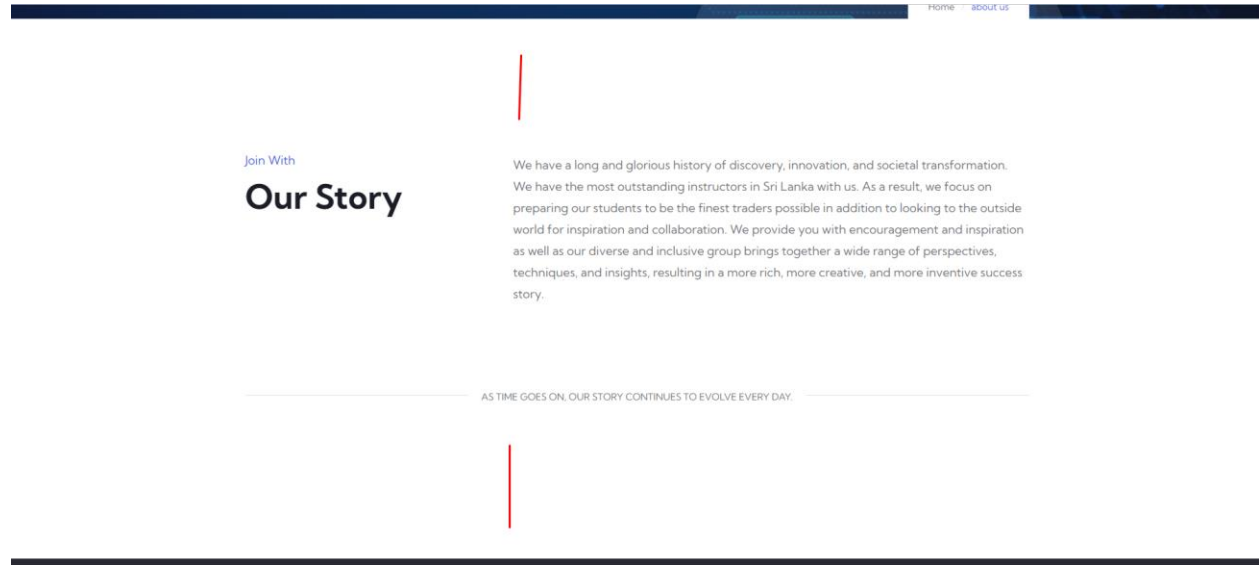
Home · about us

Join With

Our Story

We have a long and glorious history of discovery, innovation, and societal transformation. We have the most outstanding instructors in Sri Lanka with us. As a result, we focus on preparing our students to be the finest traders possible in addition to looking to the outside world for inspiration and collaboration. We provide you with encouragement and inspiration as well as our diverse and inclusive group brings together a wide range of perspectives, techniques, and insights, resulting in a more rich, more creative, and more inventive success story.

AS TIME GOES ON, OUR STORY CONTINUES TO EVOLVE EVERY DAY.